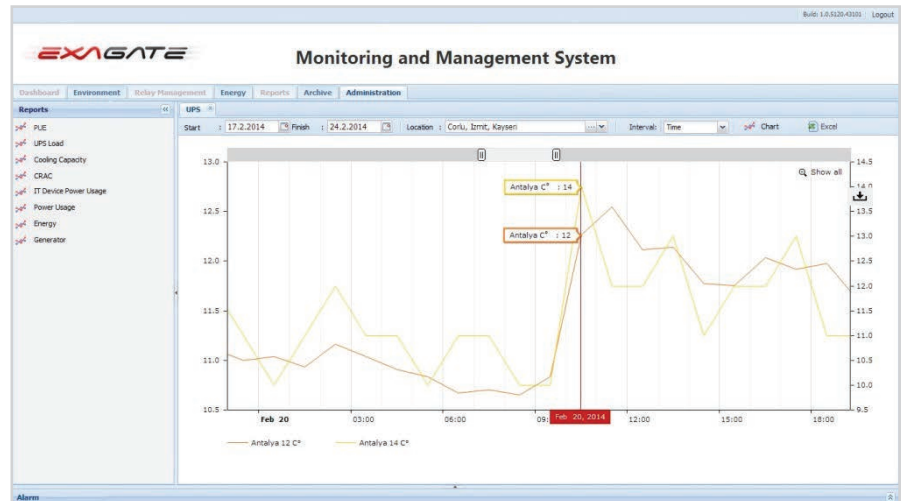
Build: 1.0.5120.43101 Logout

EXAGATE

Monitoring and Management System

Dashboard Environment Relay Management Energy Reports Archive Administration

Reports

PUE
UPS Load
Cooling Capacity
CRAC
IT Device Power Usage
Power Usage
Energy
Generator

UPS

Start : 17.2.2014 Finish : 24.2.2014 Location : Corlu, Izmit, Kayseri Interval: Time Chart Excel

Show all

Antalya C° : 14

Antalya C° : 12

13.0
12.5
12.0
11.5
11.0
10.5

14.5
14.0
13.5
13.0
12.5
12.0
11.5
11.0
10.5
10.0
9.5

Feb 20 03:00 06:00 09: Feb 20, 2014 12:00 15:00 18:00

Antalya 12 C° Antalya 14 C°

Alarm